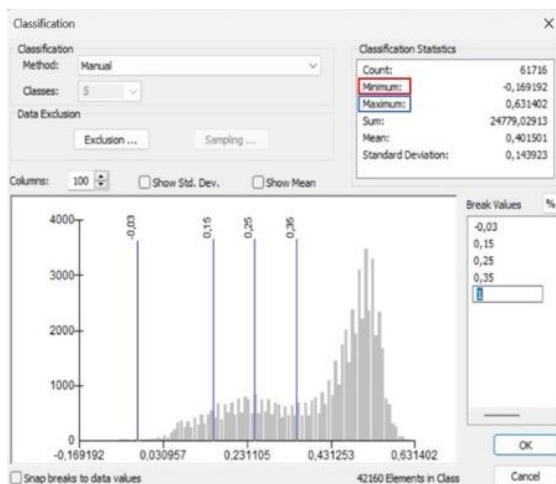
Classification

Classification
Method: Manual
Classes: 5

Data Exclusion
Exclusion ... Sampling ...

Classification Statistics
Count: 61716
Minimum: -0,169192
Maximum: 0,631402
Sum: 24779,02913
Mean: 0,401501
Standard Deviation: 0,143923

Columns: 100 Show Std. Dev. Show Mean

Break Values %
-0,03
0,15
0,25
0,35
1

4000
3000
2000
1000
0

-0,03
0,15
0,25
0,35

-0,169192 0,030957 0,231105 0,431253 0,631402

Snap breaks to data values
42160 Elements in Class

OK
Cancel